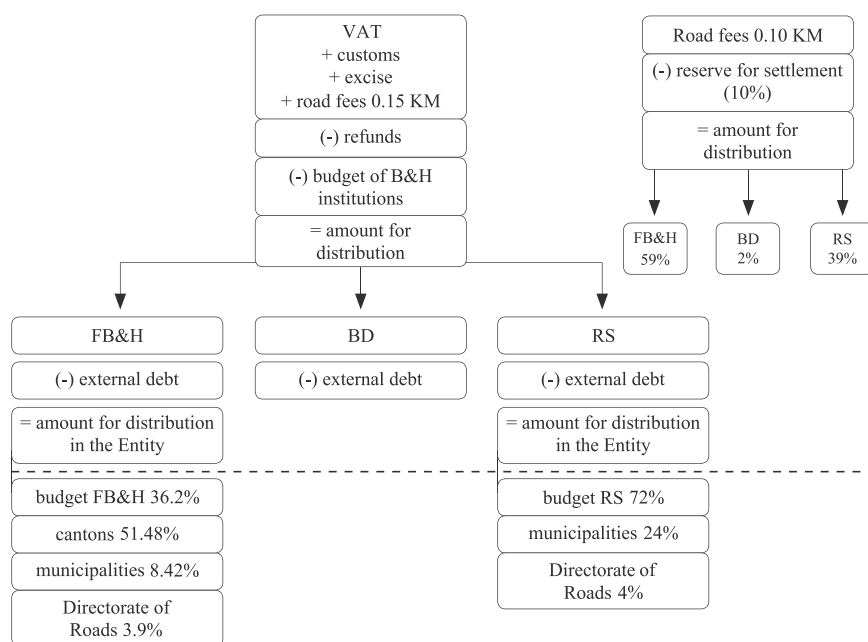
VAT
+ customs
+ excise
+ road fees 0.15 KM

(-) refunds

(-) budget of B&H institutions

= amount for distribution

Road fees 0.10 KM

(-) reserve for settlement (10%)

= amount for distribution

FB&H 59%

BD 2%

RS 39%

FB&H

(-) external debt

= amount for distribution in the Entity

budget FB&H 36.2%

cantons 51.48%

municipalities 8.42%

Directorate of Roads 3.9%

BD

(-) external debt

RS

(-) external debt

= amount for distribution in the Entity

budget RS 72%

municipalities 24%

Directorate of Roads 4%